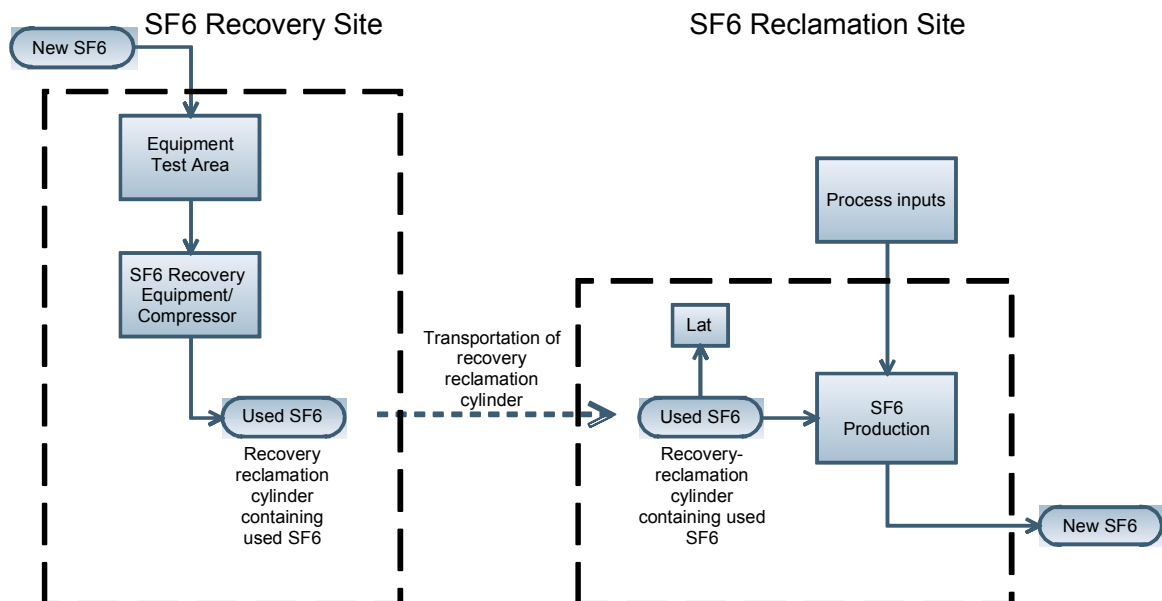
SF6 Recovery Site

SF6 Reclamation Site

New SF6

Equipment Test Area

SF6 Recovery Equipment/ Compressor

Used SF6

Recovery reclamation cylinder containing used SF6

Transportation of recovery reclamation cylinder

Process inputs

Lat

Used SF6

Recovery-reclamation cylinder containing used SF6

SF6 Production

New SF6